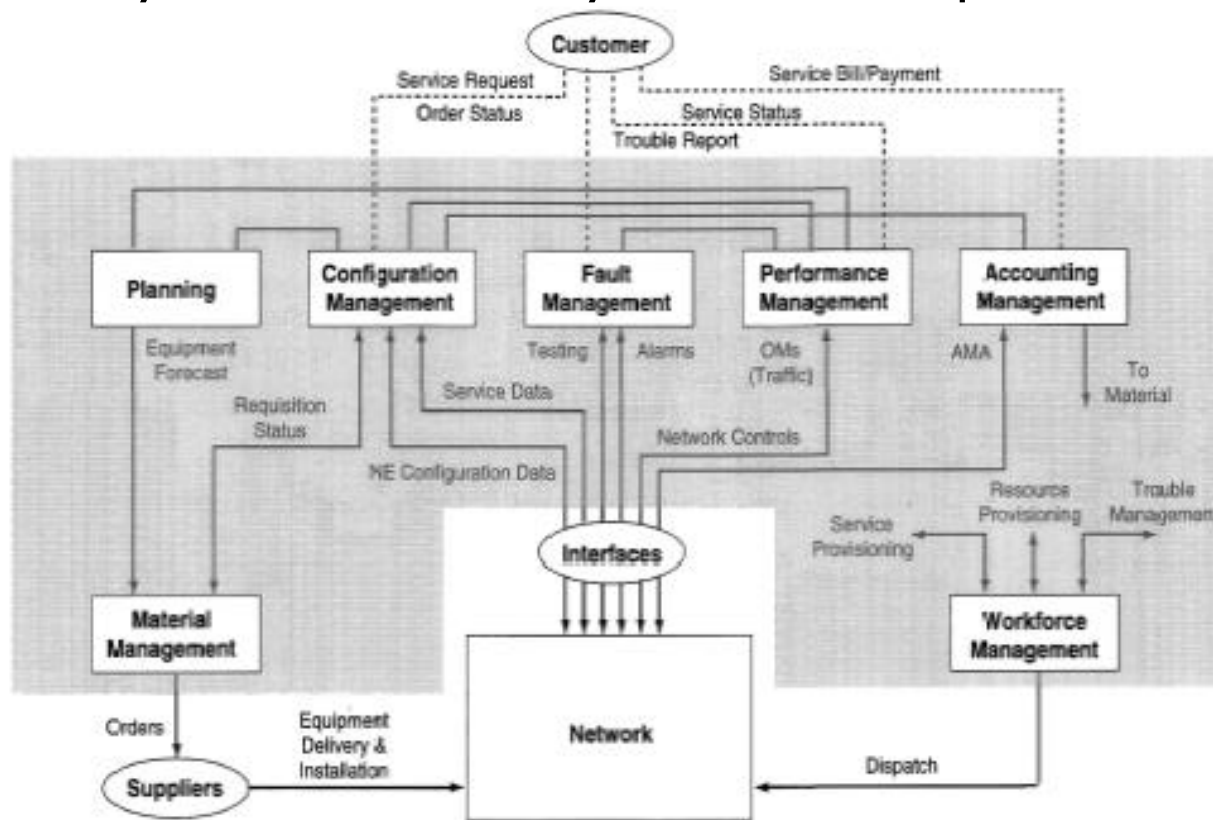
Customer

Service Request

Order Status

Service Bill/Payment

Service Status

Trouble Report

Planning

Configuration Management

Fault Management

Performance Management

Accounting Management

Equipment Forecast

Requisition Status

Service Data

Testing

Alarms

OMs (Traffic)

AMA

To Material

Network Controls

NE Configuration Data

Resource Provisioning

Trouble Managemen

Service Provisioning

Interfaces

Material Management

Workforce Management

Orders

Equipment Delivery & Installation

Network

Suppliers

Dispatch